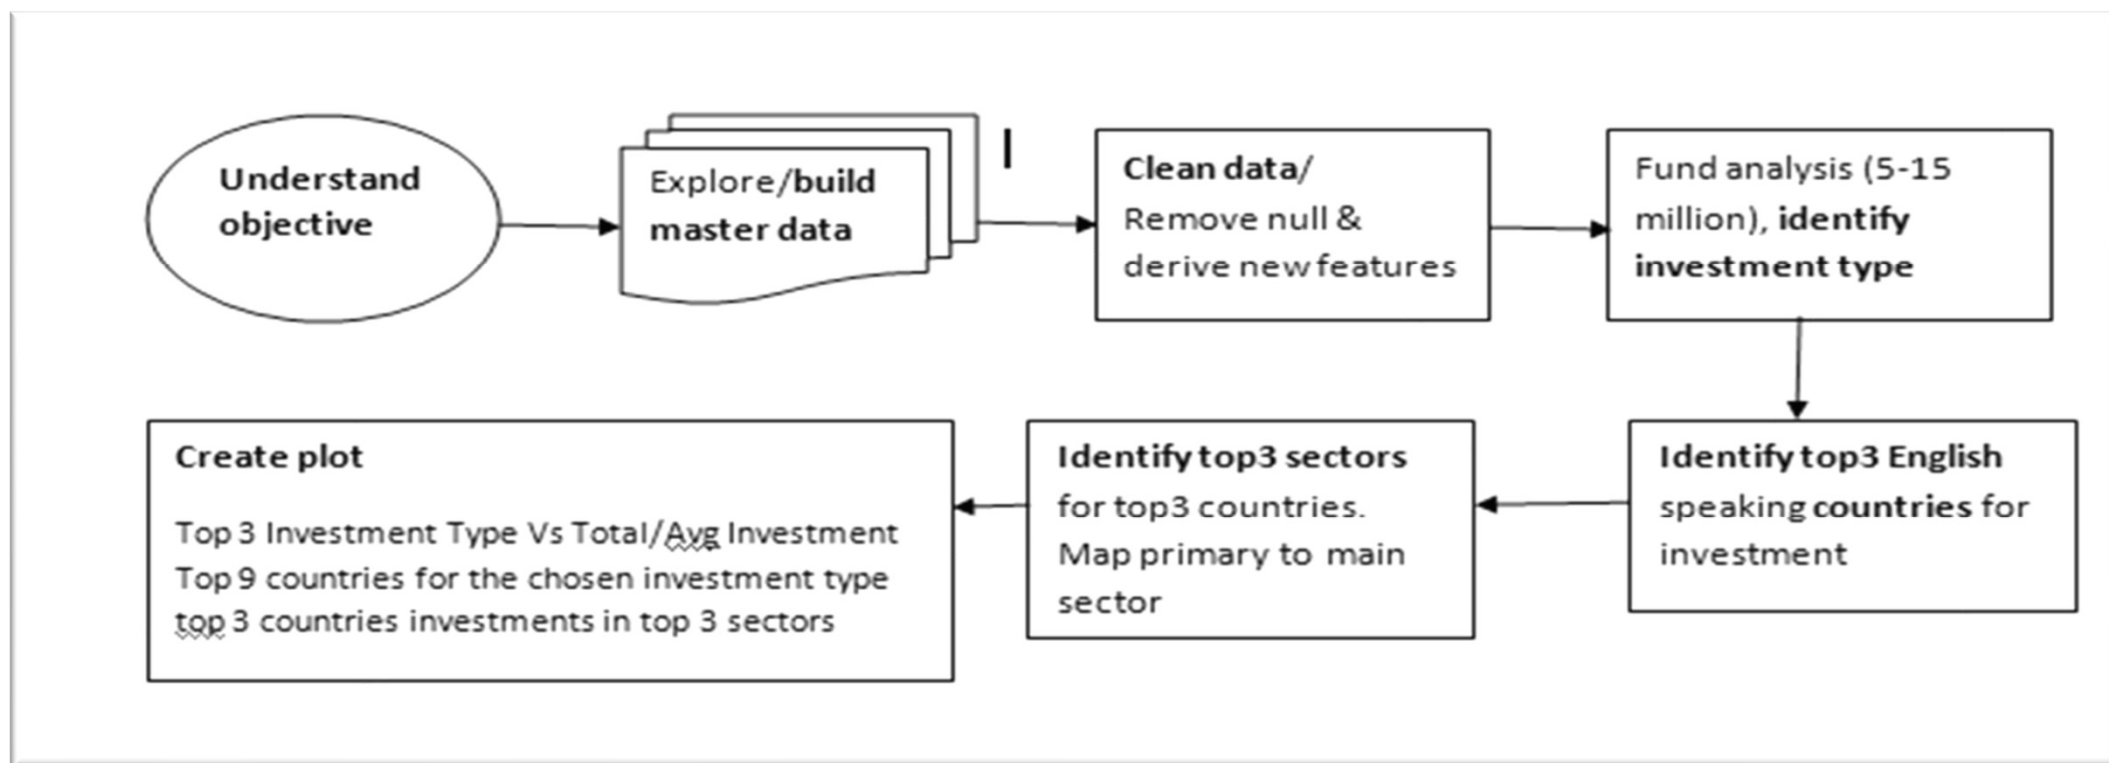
Understand objective

Explore/build master data

Clean data/
Remove null & derive new features

Fund analysis (5-15 million), identify investment type

Identify top3 English speaking countries for investment

Identify top3 sectors for top3 countries. Map primary to main sector

Create plot

Top 3 Investment Type Vs Total/Avg Investment
Top 9 countries for the chosen investment type
top 3 countries investments in top 3 sectors